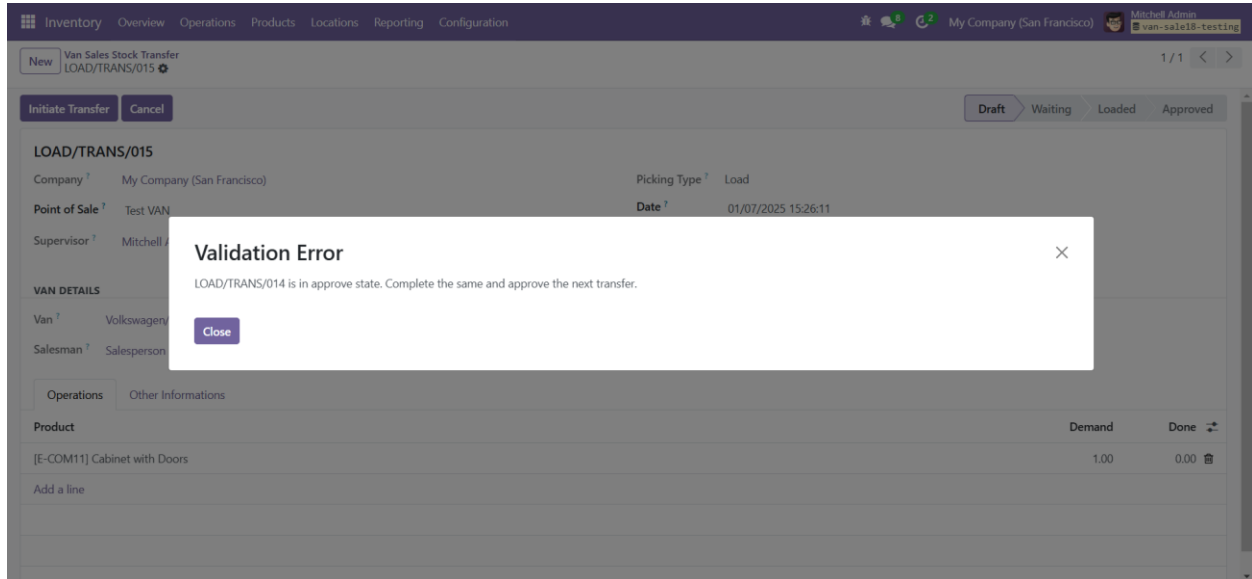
Inventory Overview Operations Products Locations Reporting Configuration

8 2 My Company (San Francisco) Mitchell Admin van-sale18-testing

New Van Sales Stock Transfer
LOAD/TRANS/015

1/1 < >

Initiate Transfer Cancel

Draft Waiting Loaded Approved

LOAD/TRANS/015

Company ? My Company (San Francisco)

Picking Type ? Load

Point of Sale ? Test VAN

Date ? 01/07/2025 15:26:11

Supervisor ? Mitchell A

VAN DETAILS

Van ? Volkswagen

Salesman ? Salesperson

Validation Error

LOAD/TRANS/014 is in approve state. Complete the same and approve the next transfer.

Close

Operations Other Informations

| Product | Demand | Done |
|---|---|---|
| [E-COM11] Cabinet with Doors | 1.00 | 0.00 |

Add a line